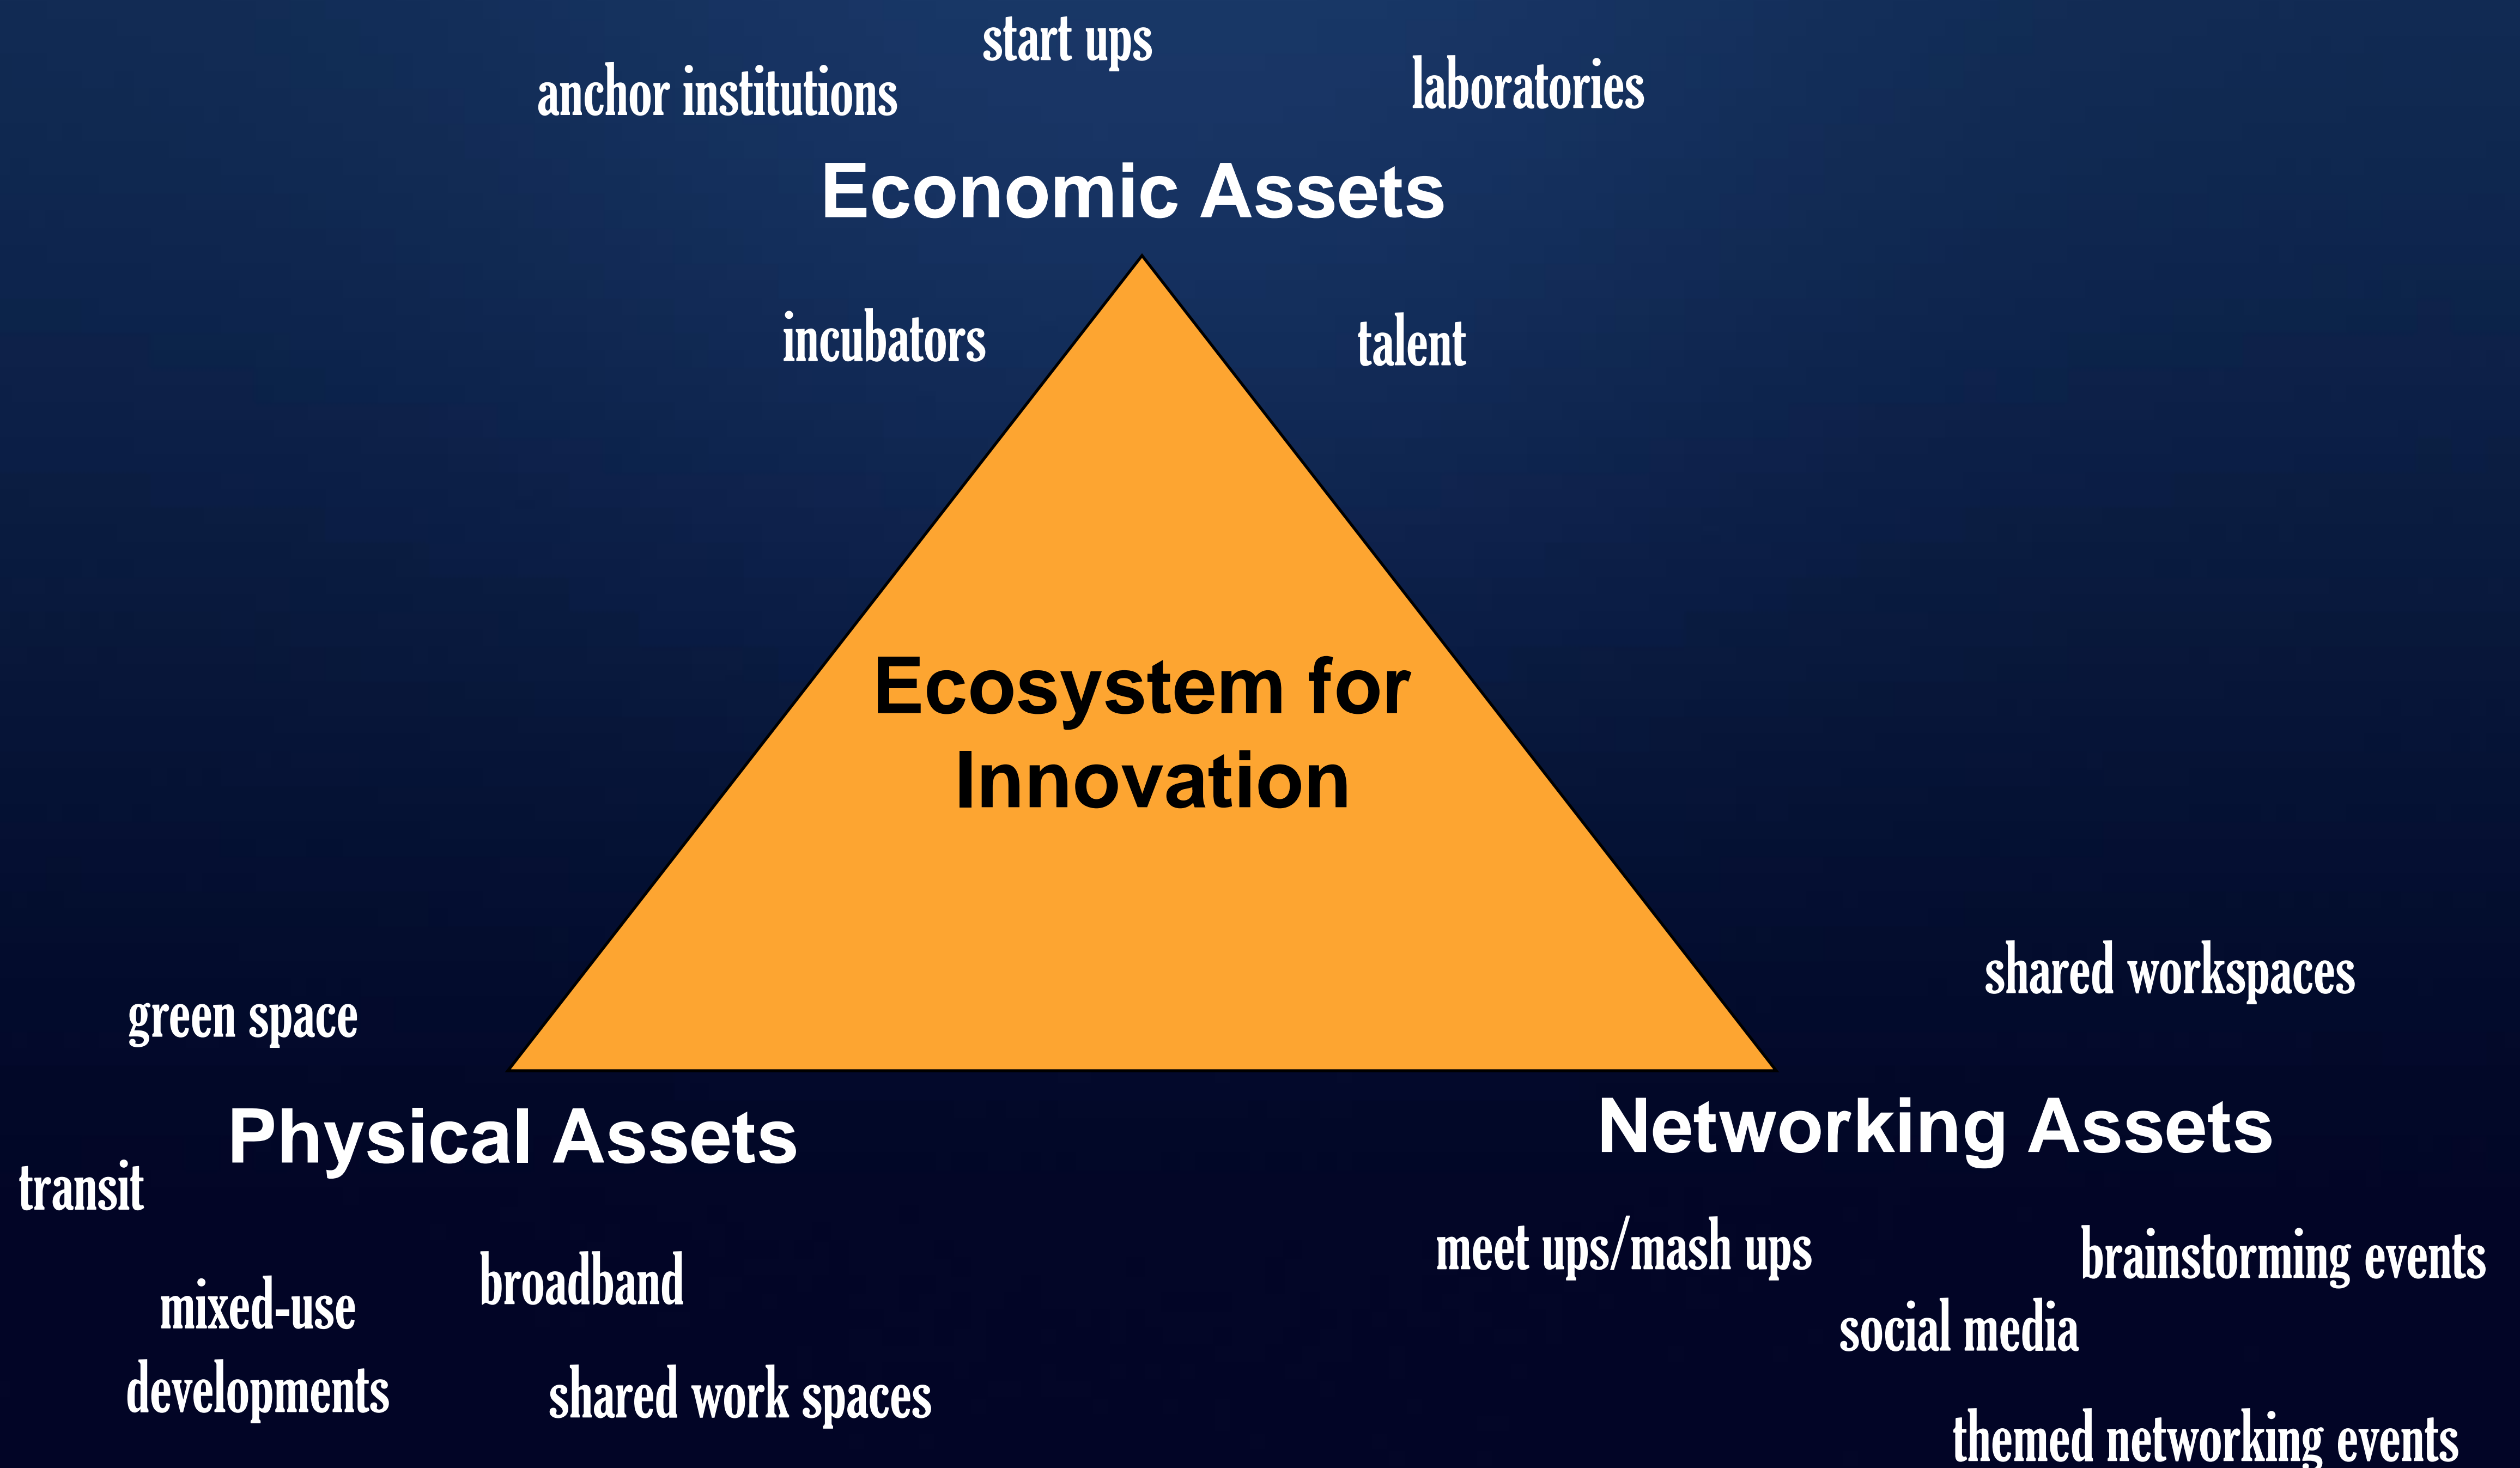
start ups

anchor institutions

laboratories

Economic Assets

incubators

talent

Ecosystem for Innovation

shared workspaces

green space

Physical Assets

Networking Assets

transit

meet ups/mash ups

brainstorming events

broadband

mixed-use developments

social media

shared work spaces

themed networking events